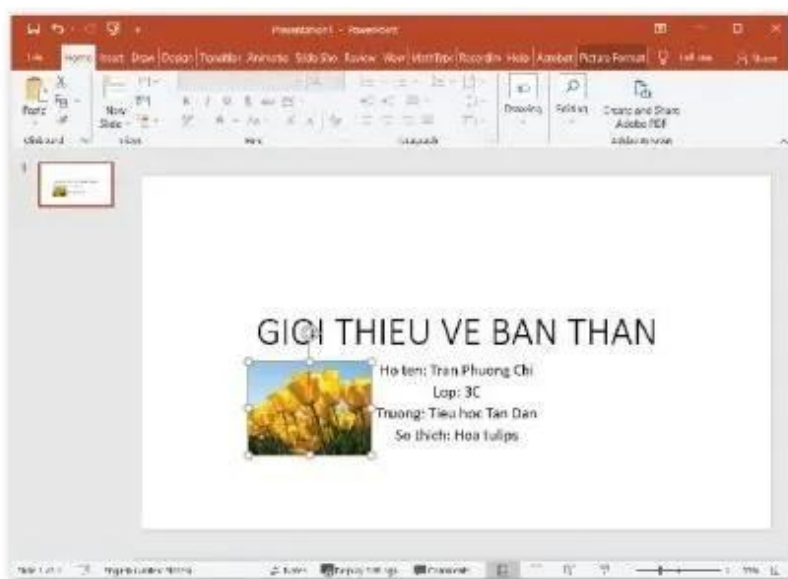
Presentation1 - PowerPoint

File Home Insert Draw Design Transitions Animations Slide Show Review View Help Recording Help Acrobat Picture Format Tell me Share

Paste Clipboard New Slide Slides Font Paragraph Drawing Editing Create and Share Adobe PDF Adobe Acrobat

1

GIOI THIEU VE BAN THAN

Ho ten: Tran Phuong Chi
Lop: 3C
Truong: Tieu hoc Tan Dan
So thich: Hoa tulips

Slide 1 of 1 English (United States) Notes Display Settings Comments